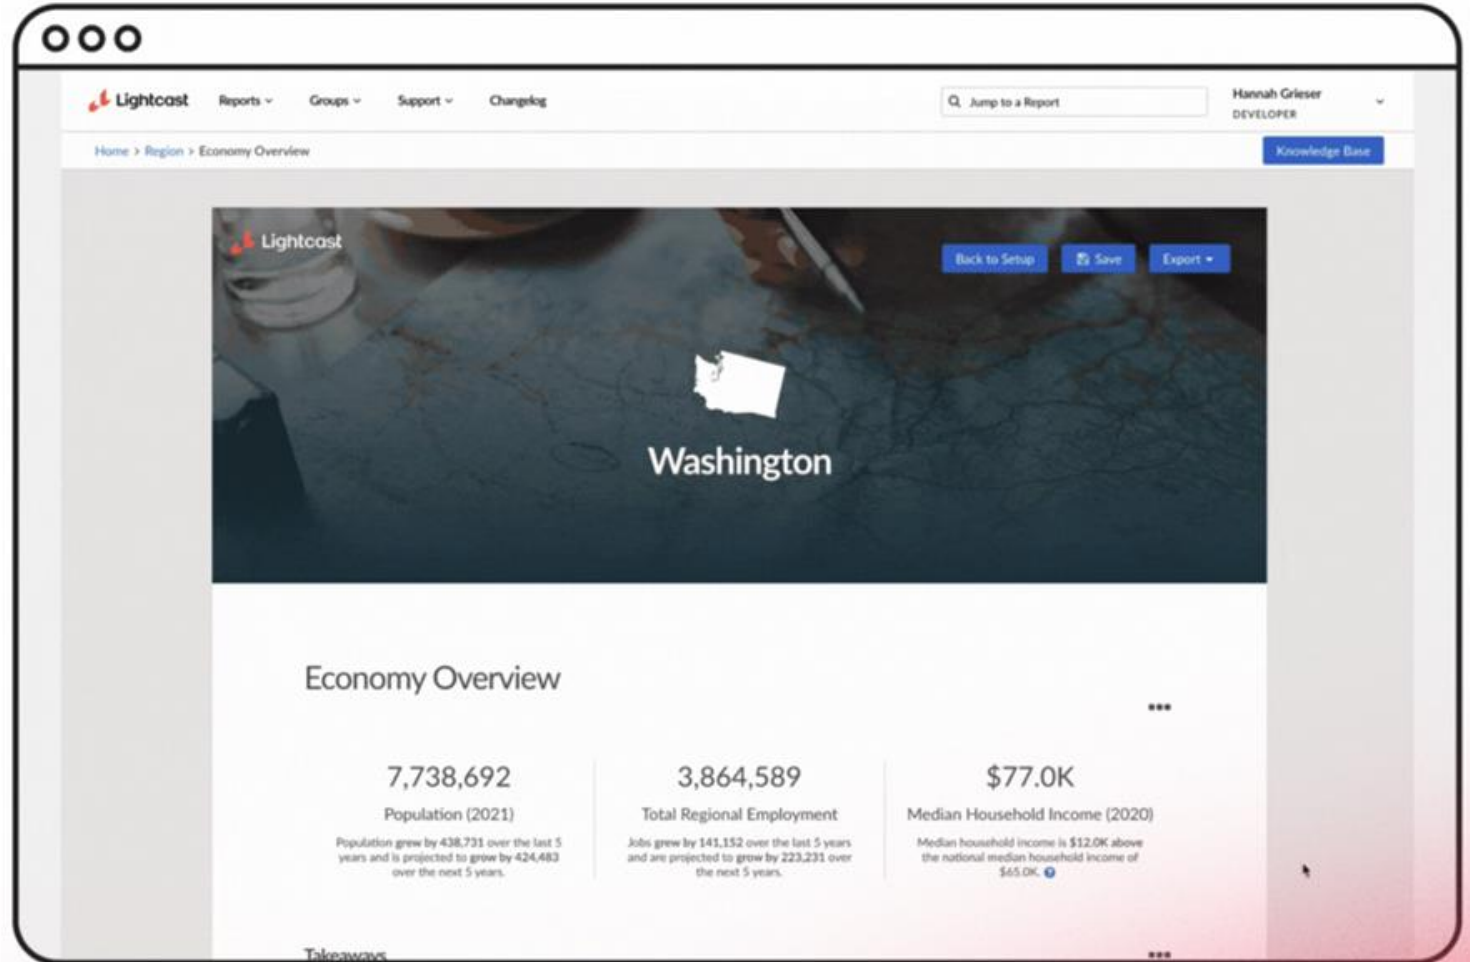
Lightcast Reports Groups Support Changelog

Jump to a Report

Hannah Grieser
DEVELOPER

Home > Region > Economy Overview

Knowledge Base

Lightcast

Back to Setup Save Export

Washington

Economy Overview

•••

7,738,692
Population (2021)
Population grew by 438,731 over the last 5 years and is projected to grow by 424,483 over the next 5 years.

3,864,589
Total Regional Employment
Jobs grew by 141,152 over the last 5 years and are projected to grow by 223,231 over the next 5 years.

$77.0K
Median Household Income (2020)
Median household income is $12.0K above the national median household income of $65.0K.

Takeaways

•••